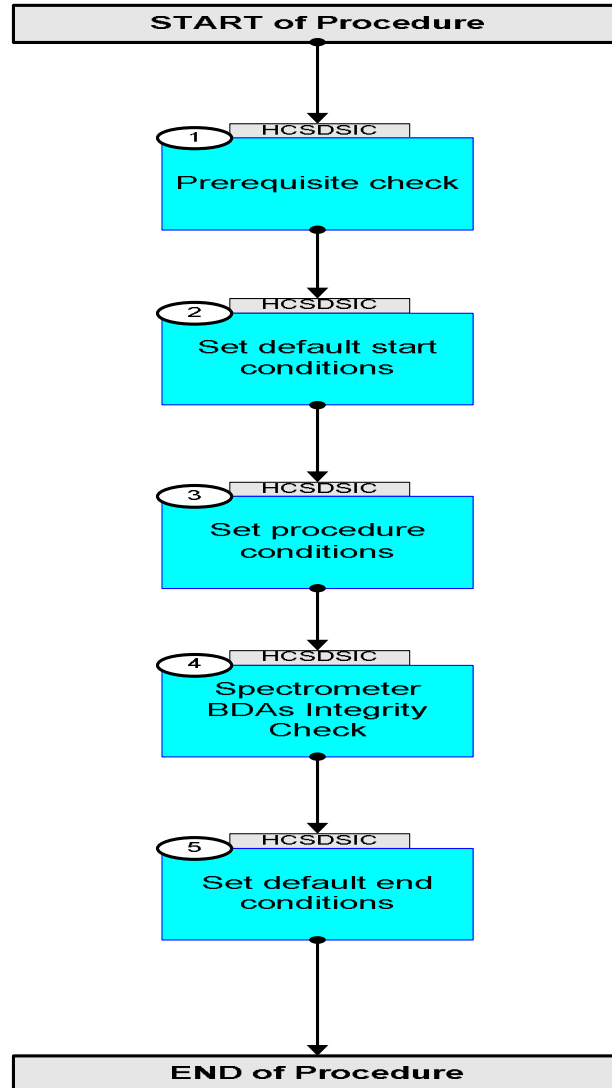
START of Procedure

1
HCSDSIC
Prerequisite check

2
HCSDSIC
Set default start conditions

3
HCSDSIC
Set procedure conditions

4
HCSDSIC
Spectrometer BDAs Integrity Check

5
HCSDSIC
Set default end conditions

END of Procedure